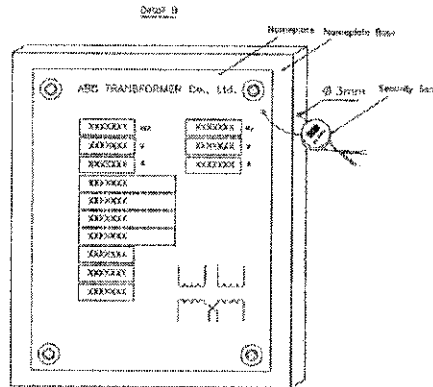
Detail B

Nameplate

Nameplate Base

ABC TRANSFORMER Co., Ltd.

Ø 3mm

Security Seal

XXXXXXX kW

XXXXXXX V

XXXXXXX A

XXXXXXX kV

XXXXXXX V

XXXXXXX A

XXXXXXX

XXXXXXX

XXXXXXX

XXXXXXX

XXXXXXX

XXXXXXX

XXXXXXX

XXXXXXX